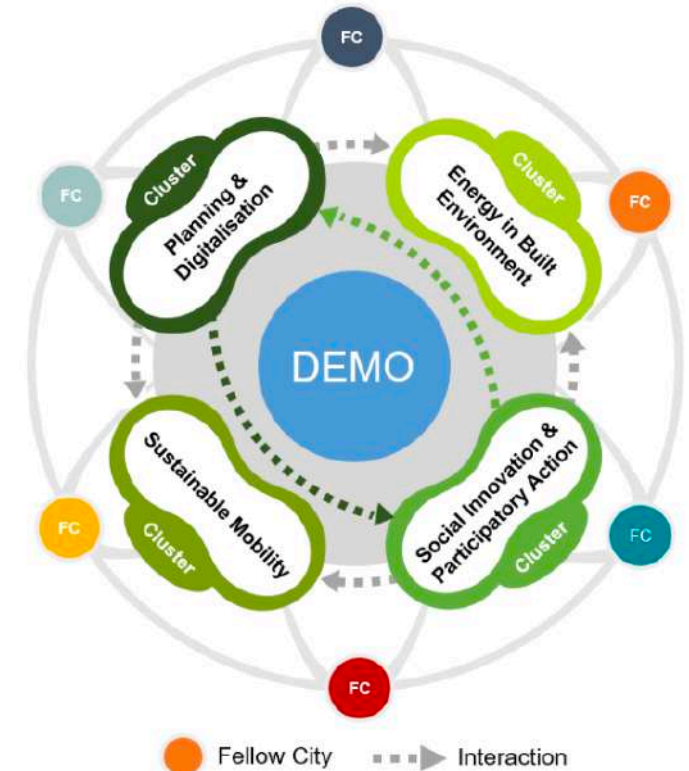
FC

Cluster
Planning & Digitalisation

Cluster
Energy in Built Environment

FC

FC

DEMO

Sustainable Mobility
Cluster

Social Innovation & Participatory Action
Cluster

FC

FC

FC

Fellow City
Interaction